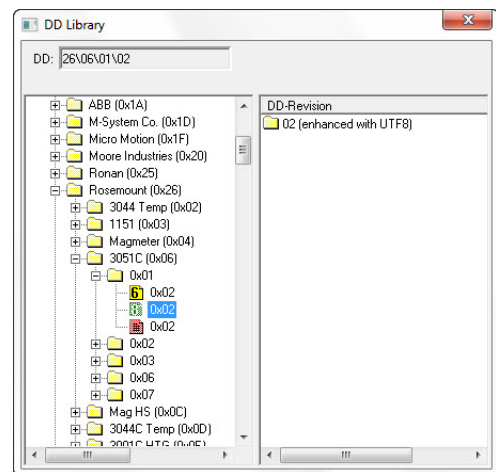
DD Library

DD: 26\06\01\02

ABB (0x1A)
M-System Co. (0x1D)
Micro Motion (0x1F)
Moore Industries (0x20)
Ronan (0x25)
Rosemount (0x26)
3044 Temp (0x02)
1151 (0x03)
Magmeter (0x04)
3051C (0x06)
0x01
6 0x02
0x02
0x02
0x02
0x03
0x06
0x07
Mag HS (0x0C)
3044C Temp (0x0D)
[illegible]

DD-Revision
02 (enhanced with UTF8)